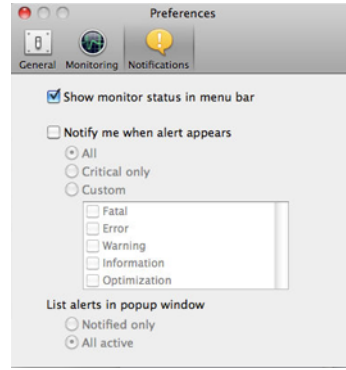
Preferences

General Monitoring Notifications

Show monitor status in menu bar

Notify me when alert appears

All

Critical only

Custom

Fatal

Error

Warning

Information

Optimization

List alerts in popup window

Notified only

All active